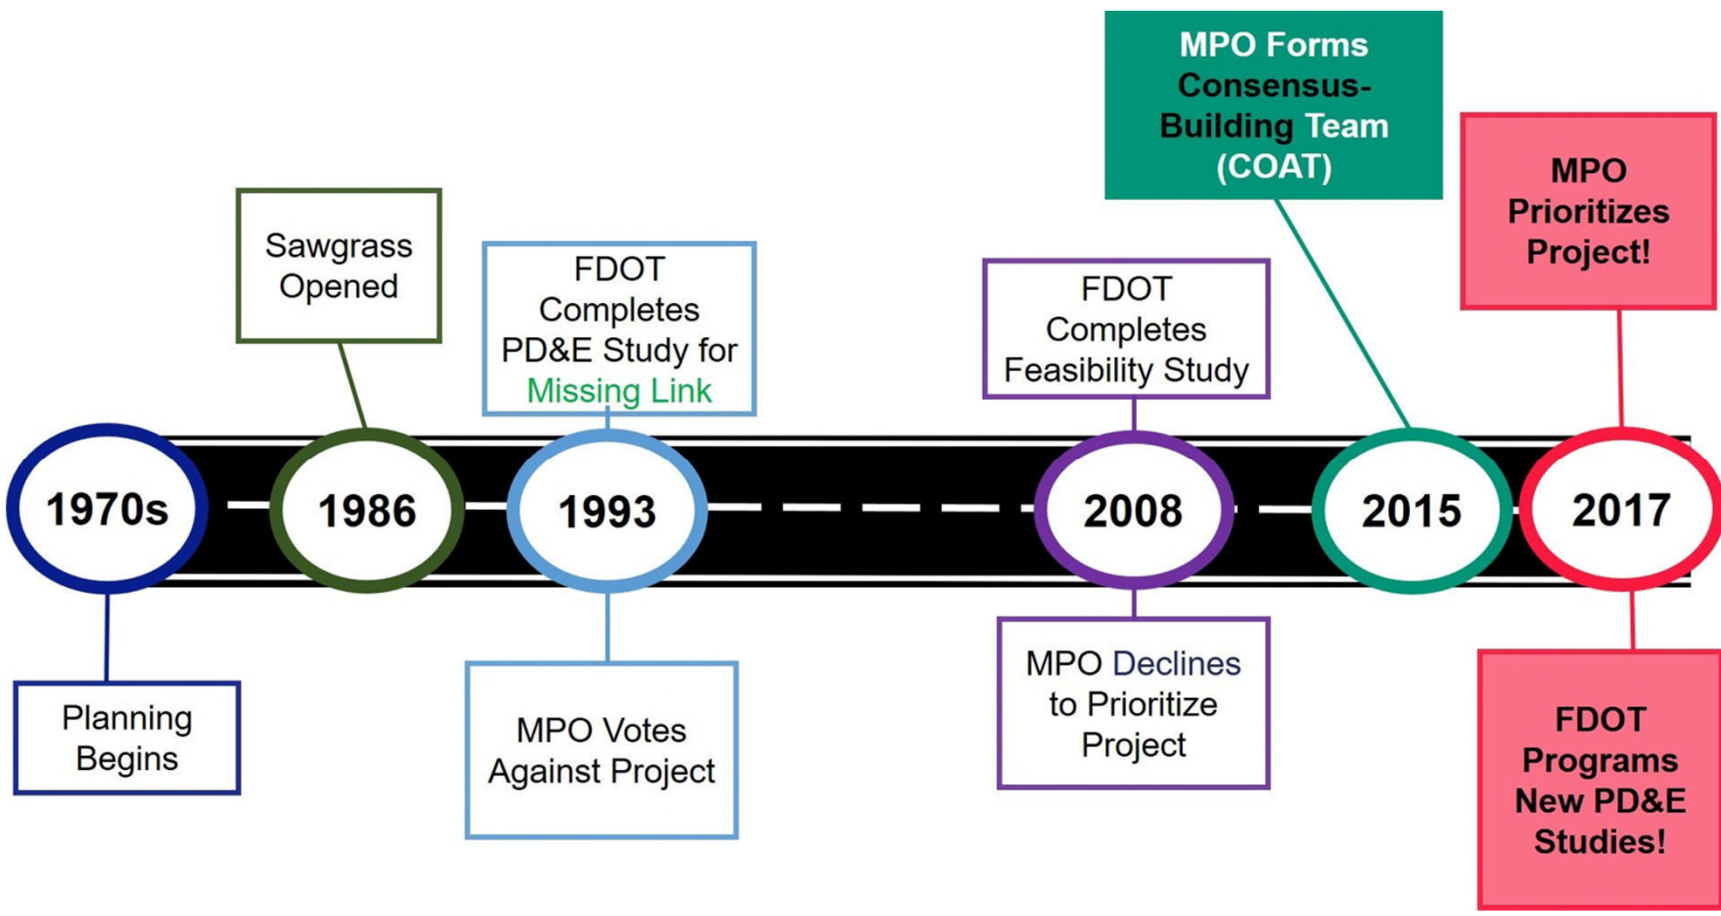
MPO Forms Consensus-Building Team (COAT)

MPO Prioritizes Project!

Sawgrass Opened

FDOT Completes PD&E Study for Missing Link

FDOT Completes Feasibility Study

1970s

1986

1993

2008

2015

2017

Planning Begins

MPO Votes Against Project

MPO Declines to Prioritize Project

FDOT Programs New PD&E Studies!